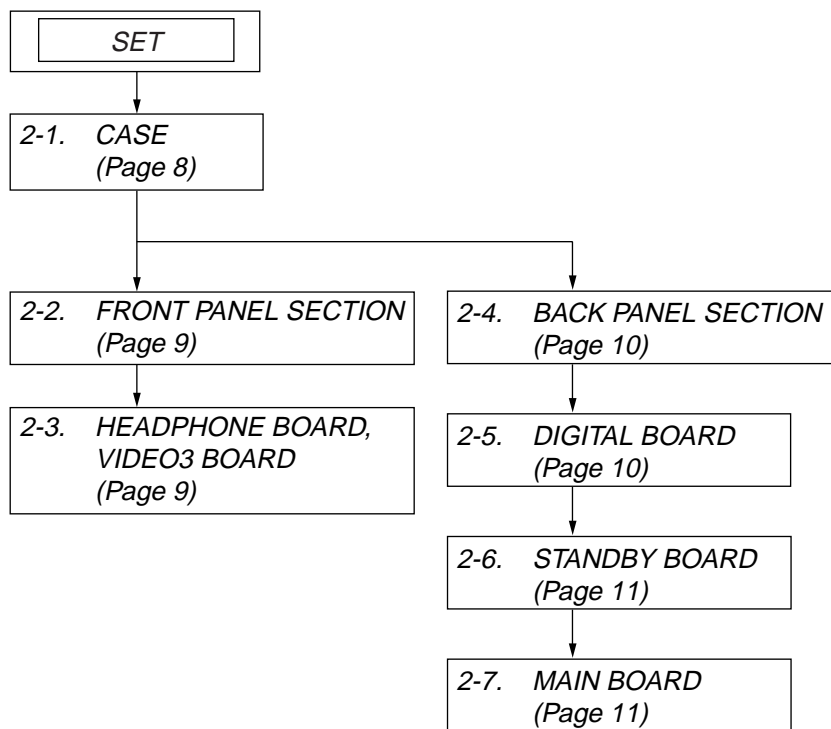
SET

2-1. CASE
(Page 8)

2-2. FRONT PANEL SECTION
(Page 9)

2-3. HEADPHONE BOARD, VIDEO3 BOARD
(Page 9)

2-4. BACK PANEL SECTION
(Page 10)

2-5. DIGITAL BOARD
(Page 10)

2-6. STANDBY BOARD
(Page 11)

2-7. MAIN BOARD
(Page 11)